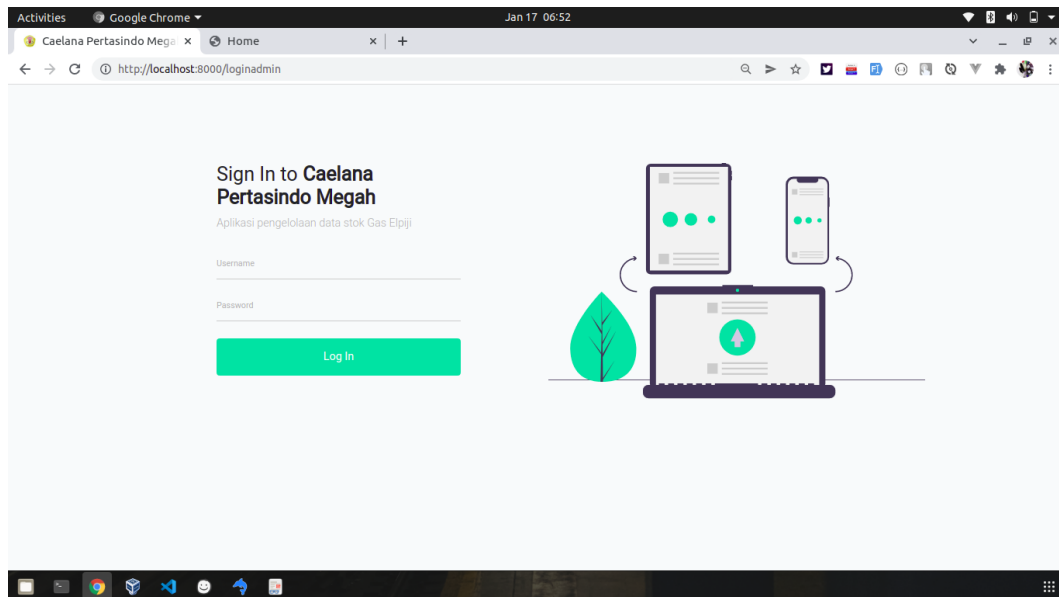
Activities Google Chrome ▾ Jan 17 06:52

Caelana Pertasindo Mega × Home × +

http://localhost:8000/loginadmin

Sign In to **Caelana Pertasindo Megah**

Aplikasi pengelolaan data stok Gas Elpiji

Username

Password

Log In